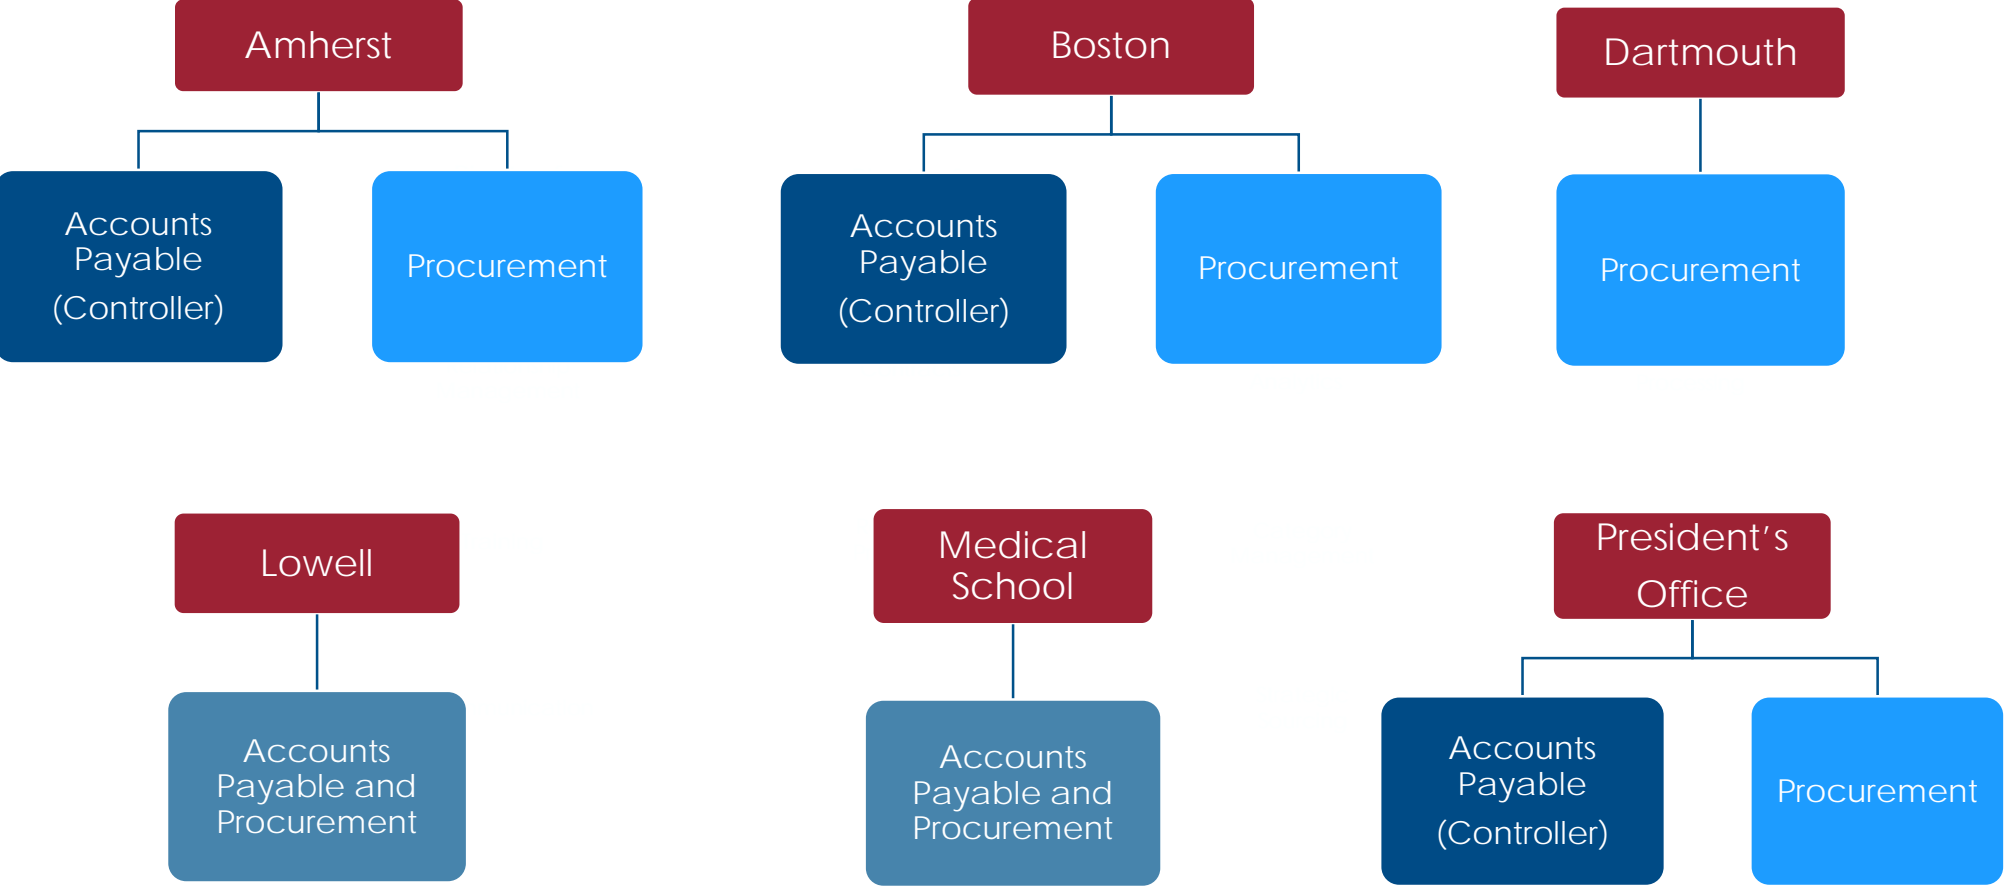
Amherst

Accounts Payable (Controller)

Procurement

Boston

Accounts Payable (Controller)

Procurement

Dartmouth

Procurement

Lowell

Accounts Payable and Procurement

Medical School

Accounts Payable and Procurement

President’s Office

Accounts Payable (Controller)

Procurement